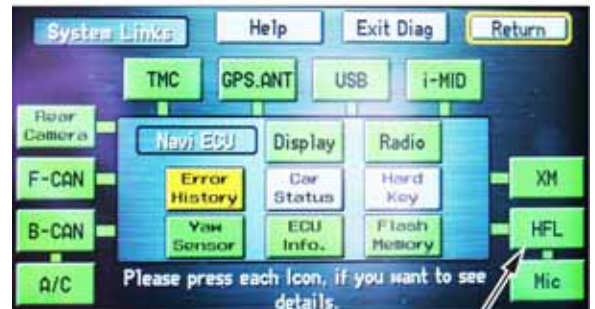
System Links
Help
Exit Diag
Return
TMC
GPS.ANT
USB
i-MID
Rear Camera
Navi ECU
Display
Radio
F-CAN
Error History
Car Status
Hard Key
XM
B-CAN
Yaw Sensor
ECU Info.
Flash Memory
HFL
A/C
Please press each Icon, if you want to see details.
Mic